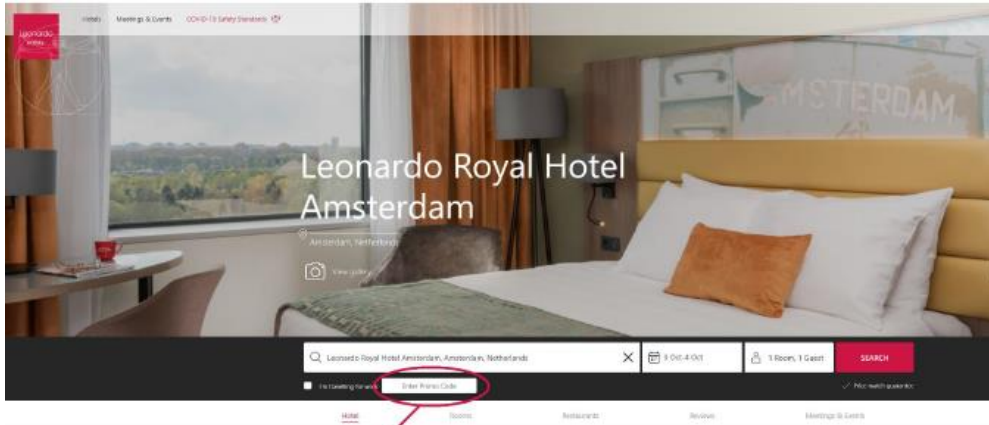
Leonardo Hotels

Hotels Meetings & Events COVID-19 Safety Standards

MSTERDAM

Leonardo Royal Hotel Amsterdam

Amsterdam, Netherlands

View gallery

Leonardo Royal Hotel Amsterdam, Amsterdam, Netherlands

3 Oct-4 Oct

1 Room, 1 Guest

SEARCH

I'm traveling for work

Enter Promo Code

Price match guarantee

Hotel Rooms Restaurants Reviews Meetings & Events